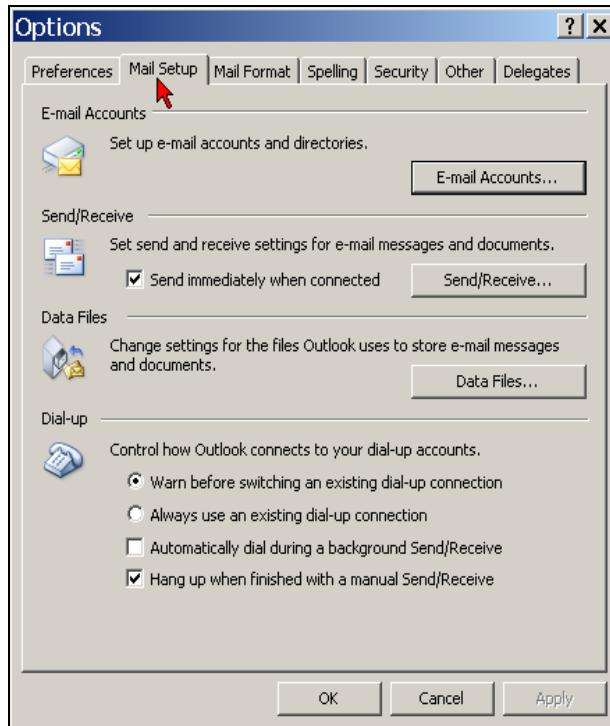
Options

? X

Preferences | Mail Setup | Mail Format | Spelling | Security | Other | Delegates

E-mail Accounts

Set up e-mail accounts and directories.

E-mail Accounts...

Send/Receive

Set send and receive settings for e-mail messages and documents.

Send immediately when connected

Send/Receive...

Data Files

Change settings for the files Outlook uses to store e-mail messages and documents.

Data Files...

Dial-up

Control how Outlook connects to your dial-up accounts.

Warn before switching an existing dial-up connection

Always use an existing dial-up connection

Automatically dial during a background Send/Receive

Hang up when finished with a manual Send/Receive

OK

Cancel

Apply